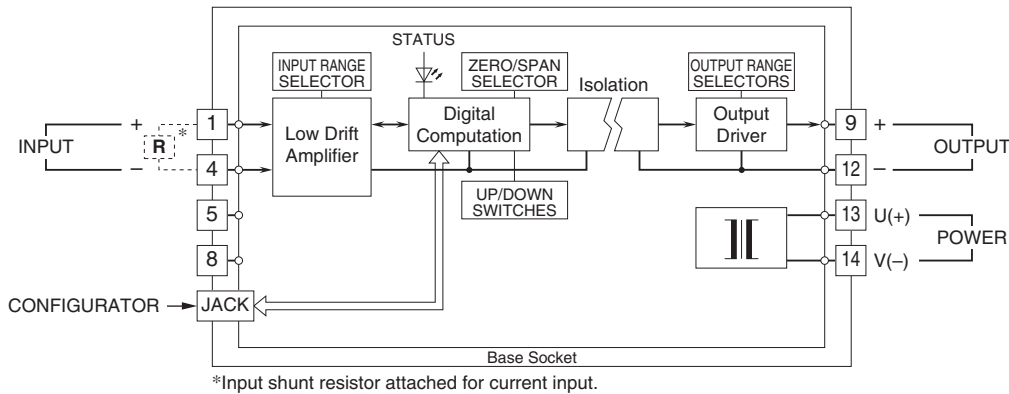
STATUS

INPUT RANGE SELECTOR

ZERO/SPAN SELECTOR

OUTPUT RANGE SELECTORS

Isolation

INPUT

+

–

R

*

1

4

5

8

Low Drift Amplifier

Digital Computation

UP/DOWN SWITCHES

Output Driver

9

12

13

14

+

–

OUTPUT

U(+)

V(–)

POWER

CONFIGURATOR

JACK

Base Socket

*Input shunt resistor attached for current input.